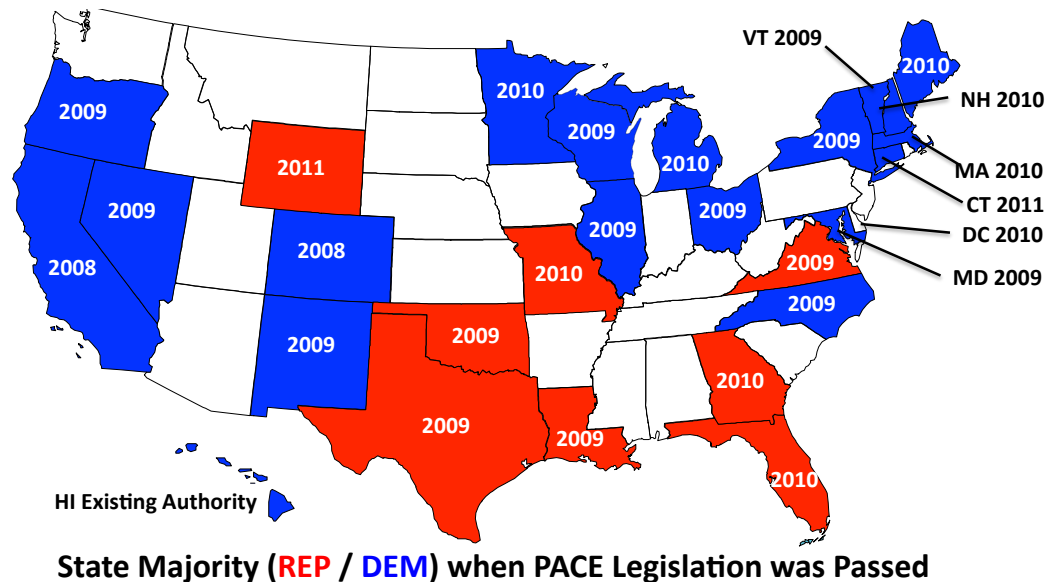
VT 2009
2010
NH 2010
2010
2009
2009
2011
2009
2010
MA 2010
2009
2009
CT 2011
2009
2008
2009
DC 2010
2010
2009
2008
MD 2009
2009
2009
2009
2010
2009
2009
2010
HI Existing Authority

State Majority (REP / DEM) when PACE Legislation was Passed